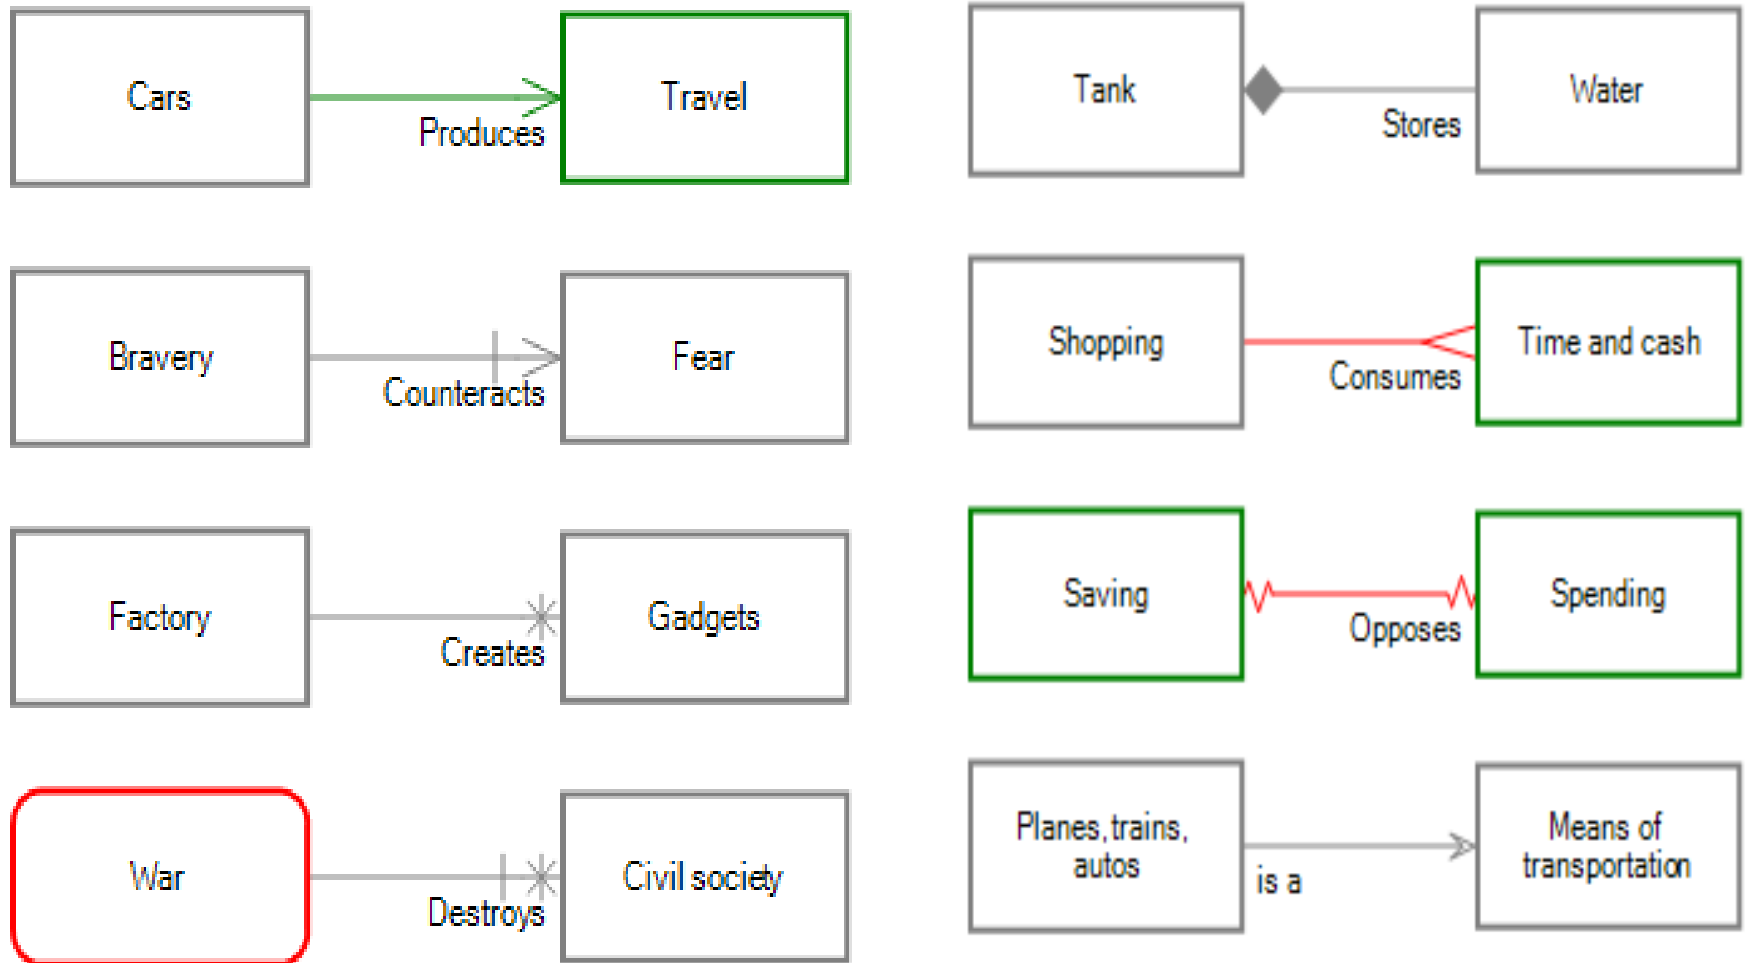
Cars

Produces

Travel

Bravery

Counteracts

Fear

Factory

Creates

Gadgets

War

Destroys

Civil society

Tank

Stores

Water

Shopping

Consumes

Time and cash

Saving

Opposes

Spending

Planes, trains, autos

is a

Means of transportation